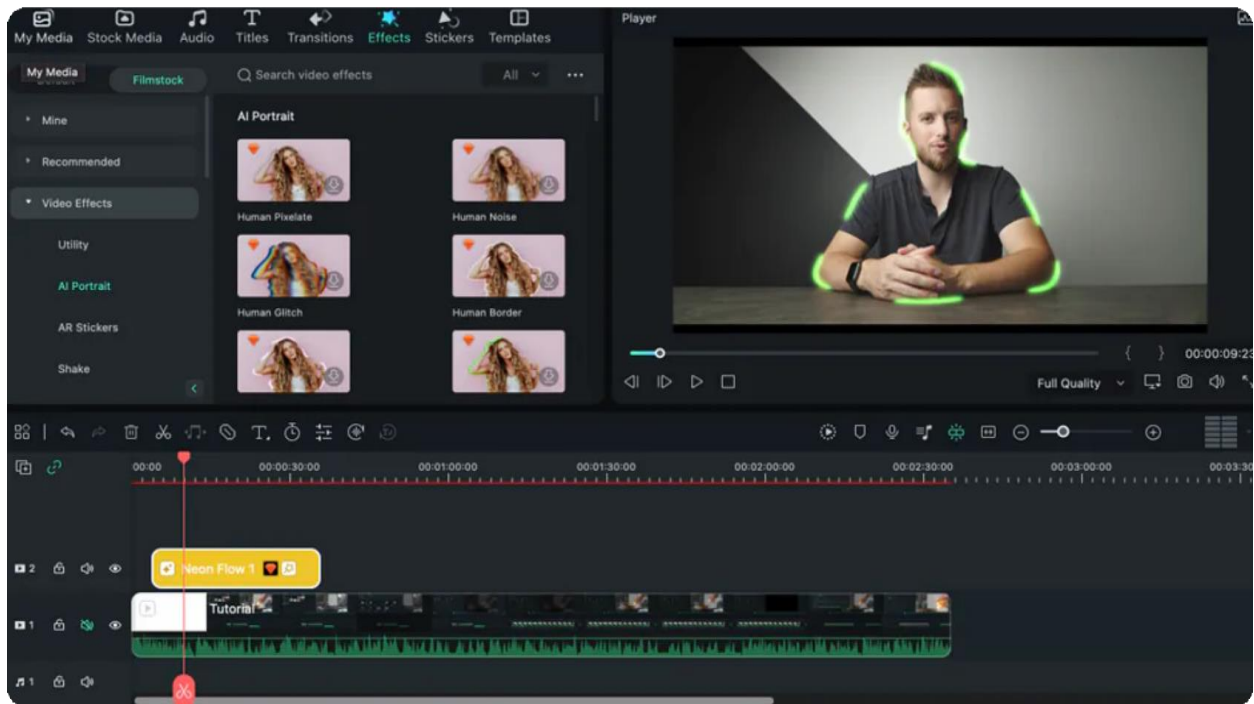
My Media Stock Media Audio Titles Transitions Effects Stickers Templates

Player

My Media

Filmstock

Search video effects

All

...

Mine

Recommended

Video Effects

Utility

AI Portrait

AR Stickers

Shake

AI Portrait

Human Pixelate

Human Noise

Human Glitch

Human Border

{ } 00:00:09:23

Full Quality

00:00 00:00:30:00 00:01:00:00 00:01:30:00 00:02:00:00 00:02:30:00 00:03:00:00 00:03:30

2

Neon Flow 1

1

Tutorial

1